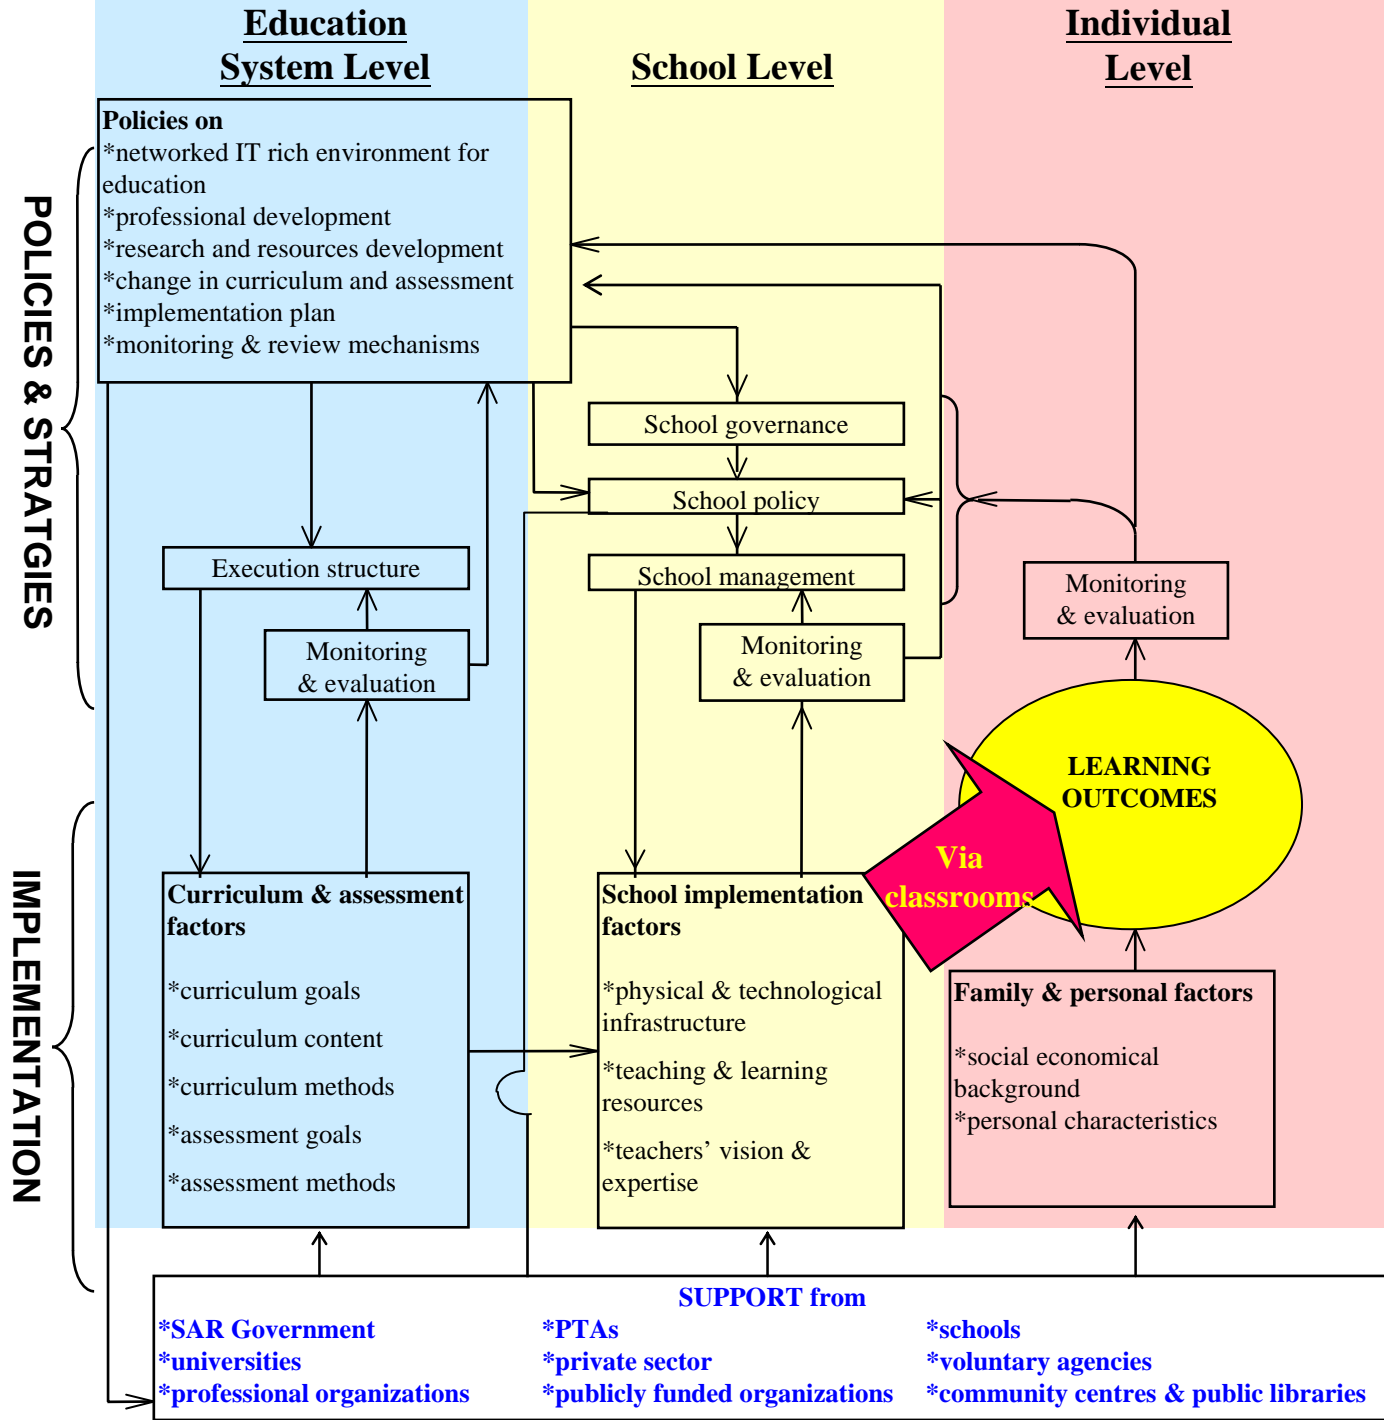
Education System Level

School Level

Individual Level

POLICIES & STRATGIES

Policies on
*networked IT rich environment for education
*professional development
*research and resources development
*change in curriculum and assessment
*implementation plan
*monitoring & review mechanisms

School governance

School policy

School management

Execution structure

Monitoring & evaluation

Monitoring & evaluation

Monitoring & evaluation

LEARNING OUTCOMES

Via classrooms

IMPLEMENTATION

Curriculum & assessment factors

*curriculum goals

*curriculum content

*curriculum methods

*assessment goals

*assessment methods

School implementation factors

*physical & technological infrastructure

*teaching & learning resources

*teachers' vision & expertise

Family & personal factors

*social economical background
*personal characteristics

SUPPORT from

*SAR Government
*universities
*professional organizations

*PTAs
*private sector
*publicly funded organizations

*schools
*voluntary agencies
*community centres & public libraries